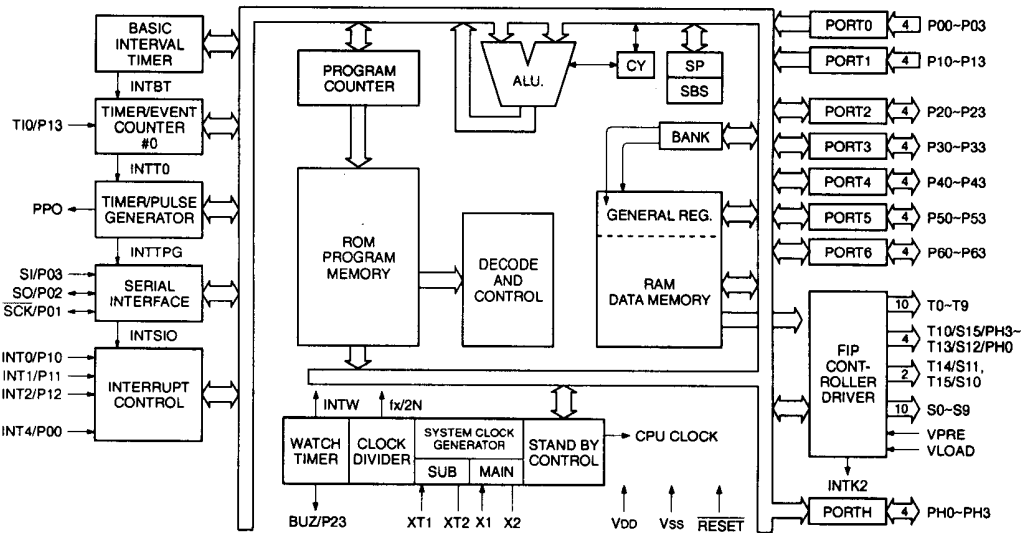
BASIC INTERVAL TIMER

INTBT

TI0/P13

TIMER/EVENT COUNTER #0

INTT0

PPO

TIMER/PULSE GENERATOR

INTTPG

SI/P03
SO/P02
$\overline{SCK}$/P01

SERIAL INTERFACE

INTSIO

INT0/P10
INT1/P11
INT2/P12
INT4/P00

INTERRUPT CONTROL

PROGRAM COUNTER

ALU.

CY

SP

SBS

BANK

ROM PROGRAM MEMORY

DECODE AND CONTROL

GENERAL REG.

RAM DATA MEMORY

INTW

fx/2N

WATCH TIMER

CLOCK DIVIDER

SYSTEM CLOCK GENERATOR

SUB

MAIN

STAND BY CONTROL

CPU CLOCK

BUZ/P23

XT1 XT2 X1 X2

VDD VSS $\overline{RESET}$

PORT0 4 P00~P03
PORT1 4 P10~P13
PORT2 4 P20~P23
PORT3 4 P30~P33
PORT4 4 P40~P43
PORT5 4 P50~P53
PORT6 4 P60~P63

FIP CONTROLLER DRIVER

10 T0~T9
4 T10/S15/PH3~T13/S12/PH0
2 T14/S11, T15/S10
10 S0~S9

VPRE
VLOAD

INTK2

PORTH 4 PH0~PH3